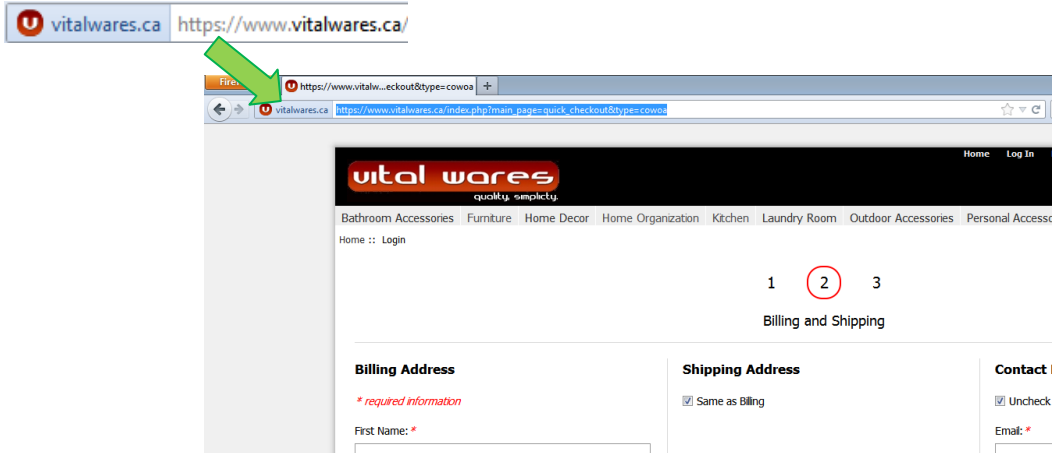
vitalwares.ca https://www.vitalwares.ca/

Fire

https://www.vitalw...eckout&type=cowoa

+

vitalwares.ca https://www.vitalwares.ca/index.php?main_page=quick_checkout&type=cowoa

Home Log In

vital wares
quality. simplicity.

Bathroom Accessories Furniture Home Decor Home Organization Kitchen Laundry Room Outdoor Accessories Personal Access

Home :: Login

1 2 3

Billing and Shipping

Billing Address

* required information

First Name: *

Shipping Address

Same as Billing

Contact

Uncheck

Email: *